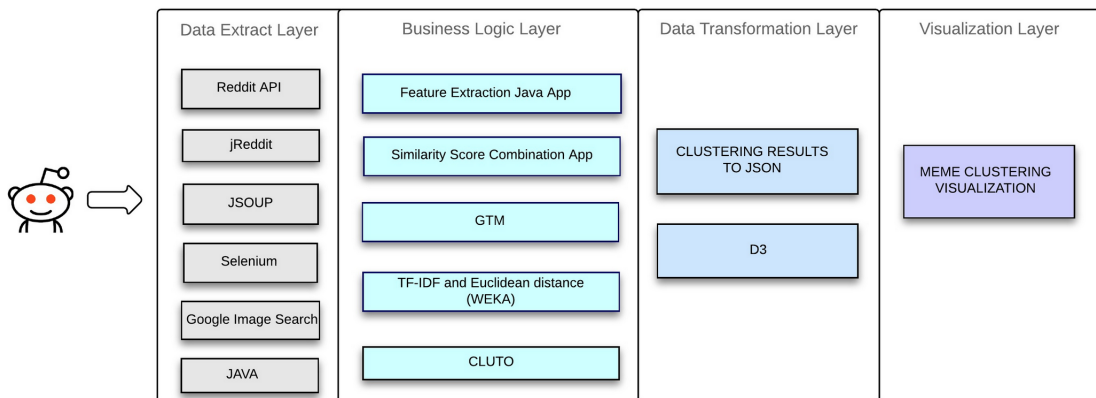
Data Extract Layer

Reddit API

jReddit

JSOUP

Selenium

Google Image Search

JAVA

Business Logic Layer

Feature Extraction Java App

Similarity Score Combination App

GTM

TF-IDF and Euclidean distance (WEKA)

CLUTO

Data Transformation Layer

CLUSTERING RESULTS TO JSON

D3

Visualization Layer

MEME CLUSTERING VISUALIZATION